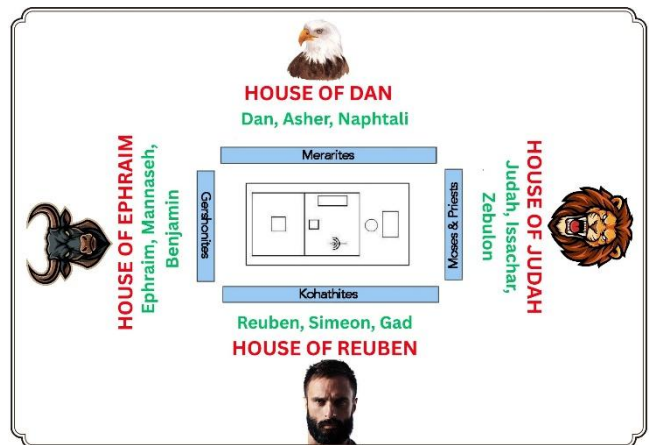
HOUSE OF DAN
Dan, Asher, Naphtali

Merarites

HOUSE OF EPHRAIM
Ephraim, Mannaseh, Benjamin

Gershonites

Moses & Priests

HOUSE OF JUDAH
Judah, Issachar, Zebulon

Kohathites

Reuben, Simeon, Gad
HOUSE OF REUBEN